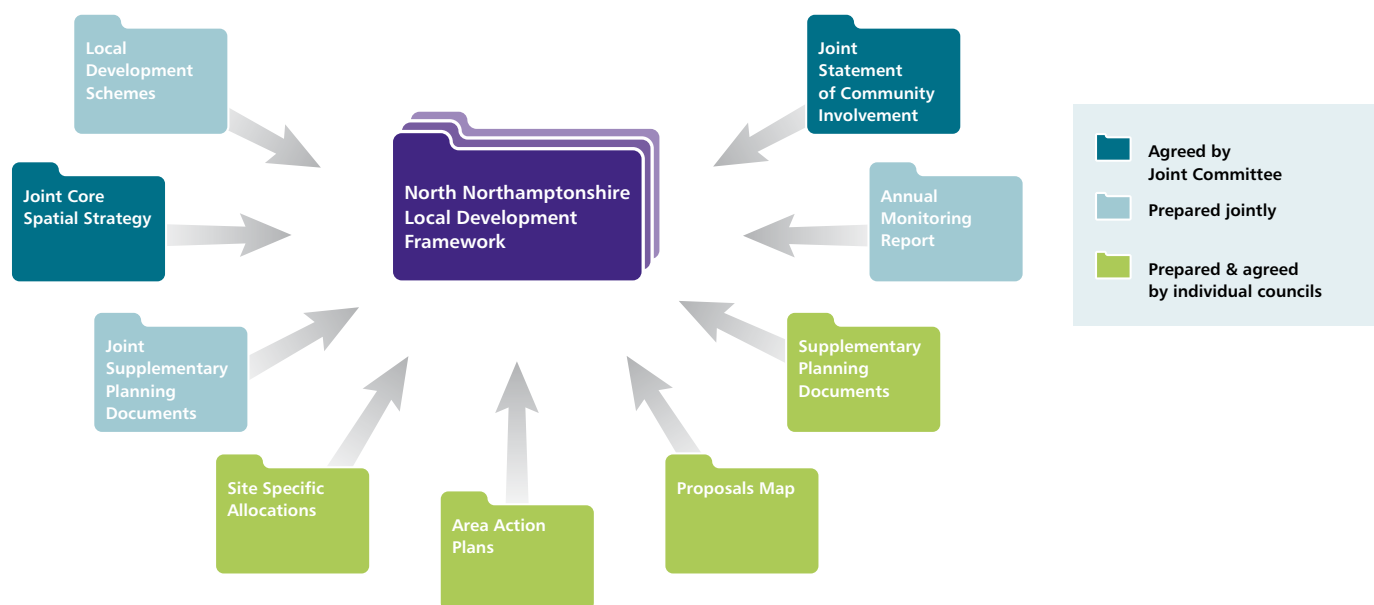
Local Development Schemes

Joint Statement of Community Involvement

Joint Core Spatial Strategy

North Northamptonshire Local Development Framework

Annual Monitoring Report

Agreed by Joint Committee

Prepared jointly

Prepared & agreed by individual councils

Joint Supplementary Planning Documents

Supplementary Planning Documents

Site Specific Allocations

Area Action Plans

Proposals Map